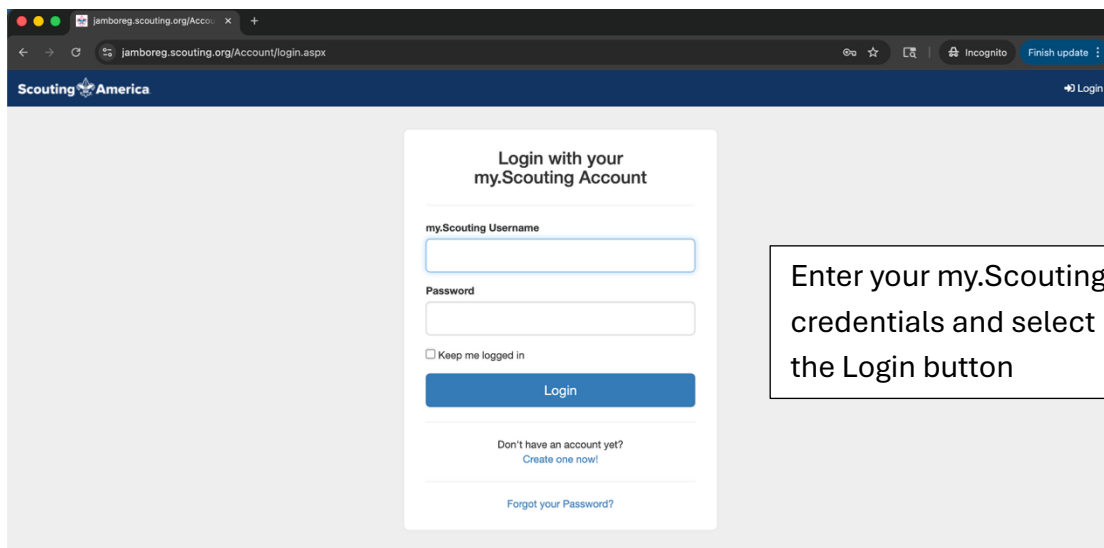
jamboreg.scouting.org/Accou ×

jamboreg.scouting.org/Account/login.aspx

Incognito

Finish update

Scouting America

Login

Login with your my.Scouting Account

my.Scouting Username

Password

Keep me logged in

Login

Don't have an account yet?
Create one now!

Forgot your Password?

Enter your my.Scouting credentials and select the Login button